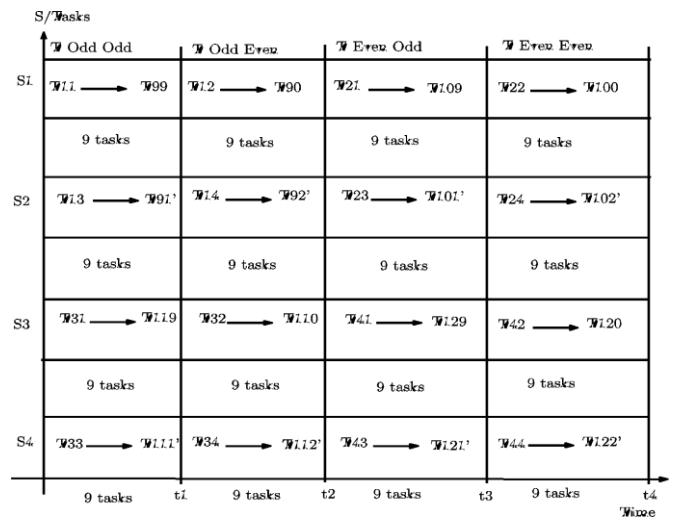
S/Tasks

| | T Odd Odd | T Odd Even | T Even Odd | T Even Even |
|---|---|---|---|---|
| S1 | T11 → T99 | T12 → T90 | T21 → T109 | T22 → T100 |
| | 9 tasks | 9 tasks | 9 tasks | 9 tasks |
| S2 | T13 → T91' | T14 → T92' | T23 → T101' | T24 → T102' |
| | 9 tasks | 9 tasks | 9 tasks | 9 tasks |
| S3 | T31 → T119 | T32 → T110 | T41 → T129 | T42 → T120 |
| | 9 tasks | 9 tasks | 9 tasks | 9 tasks |
| S4 | T33 → T111' | T34 → T112' | T43 → T121' | T44 → T122' |

9 tasks t1 9 tasks t2 9 tasks t3 9 tasks t4

Time